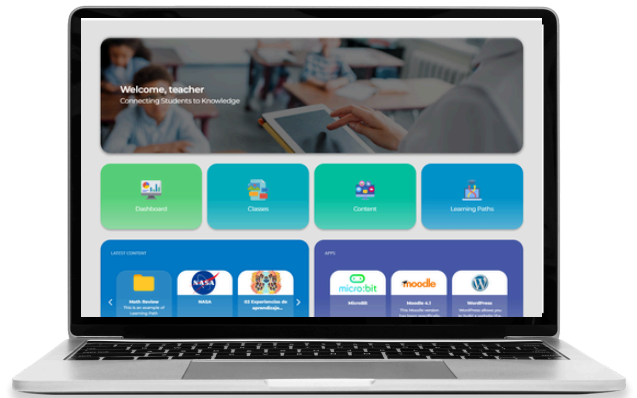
Welcome, teacher
Connecting Students to Knowledge

Dashboard

Classes

Content

Learning Paths

LATEST CONTENT

Math Review
This is an example of Learning Path

NASA

NASA

53 Experiencias de aprendizaje...

APPS

micro:bit

Microbit

moodle

Moodle 4.1
This Moodle version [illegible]

WordPress
WordPress allows you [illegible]